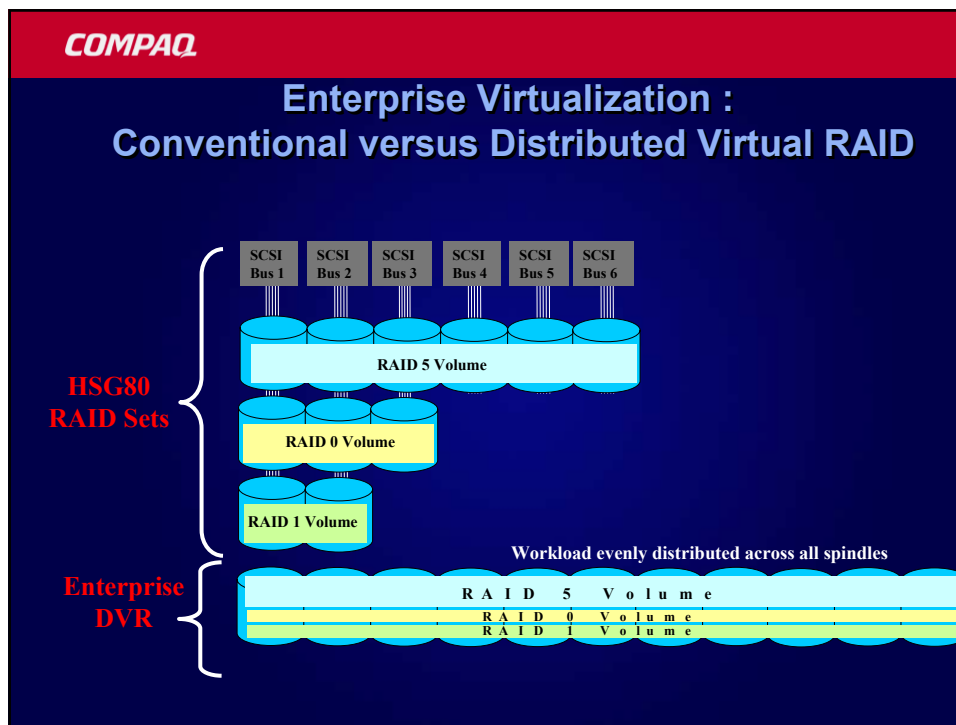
COMPAQ

Enterprise Virtualization :
Conventional versus Distributed Virtual RAID

SCSI Bus 1

SCSI Bus 2

SCSI Bus 3

SCSI Bus 4

SCSI Bus 5

SCSI Bus 6

HSG80 RAID Sets

RAID 5 Volume

RAID 0 Volume

RAID 1 Volume

Workload evenly distributed across all spindles

Enterprise DVR

R A I D 5 V o l u m e

R A I D 0 V o l u m e

R A I D 1 V o l u m e